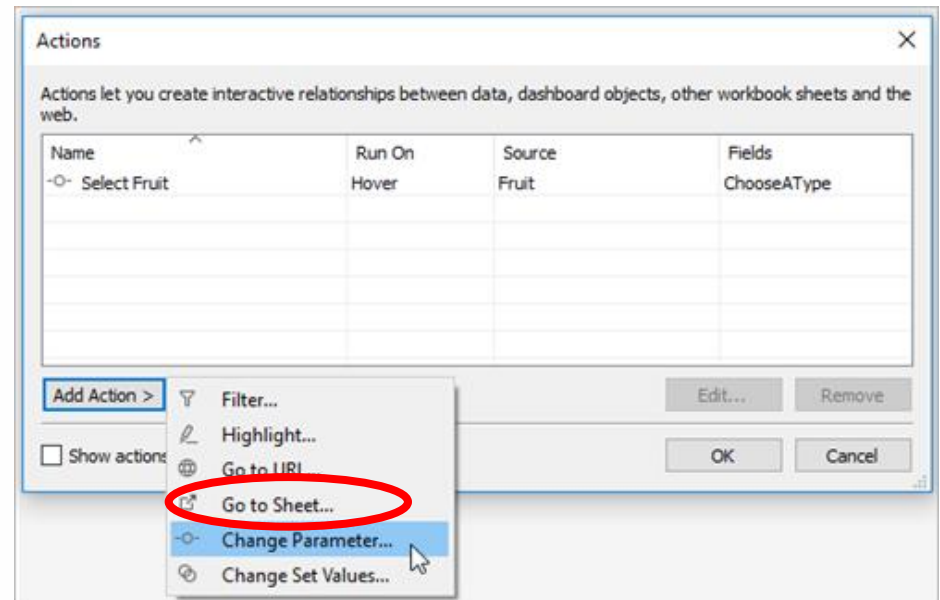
Actions

Actions let you create interactive relationships between data, dashboard objects, other workbook sheets and the web.

| Name | Run On | Source | Fields |
|---|---|---|---|
| Select Fruit | Hover | Fruit | ChooseAType |

Add Action >

Filter...
Highlight...
Go to URL...
Go to Sheet...
Change Parameter...
Change Set Values...

Edit...
Remove

Show actions

OK
Cancel